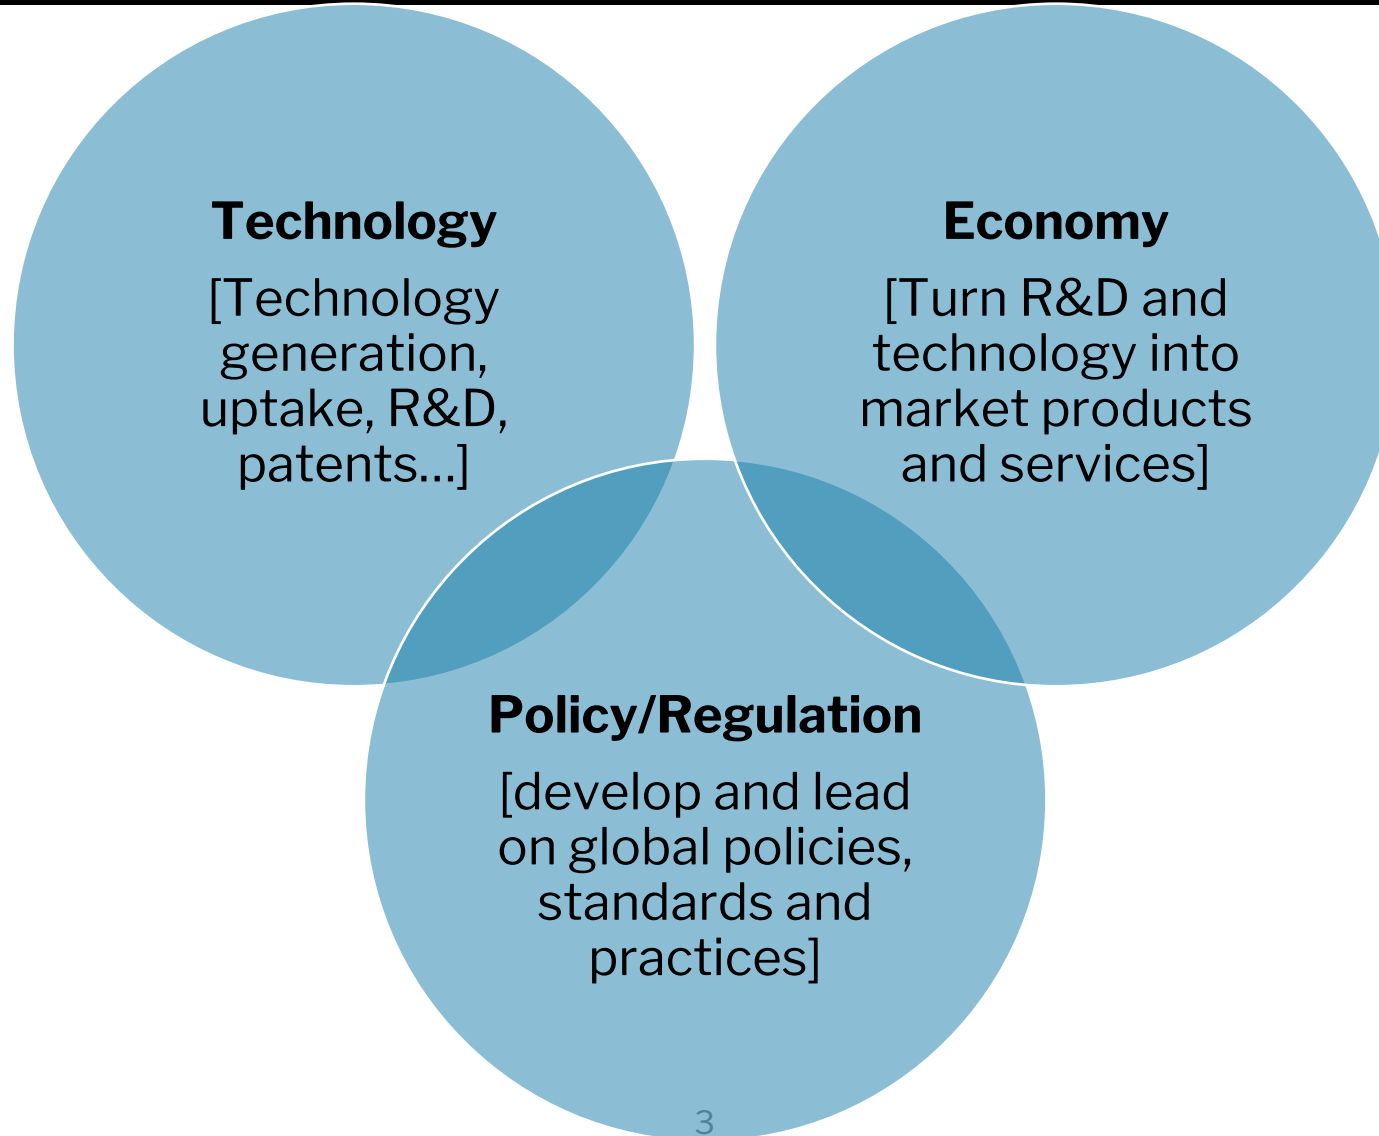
Technology
[Technology generation, uptake, R&D, patents…]

Economy
[Turn R&D and technology into market products and services]

Policy/Regulation
[develop and lead on global policies, standards and practices]

3